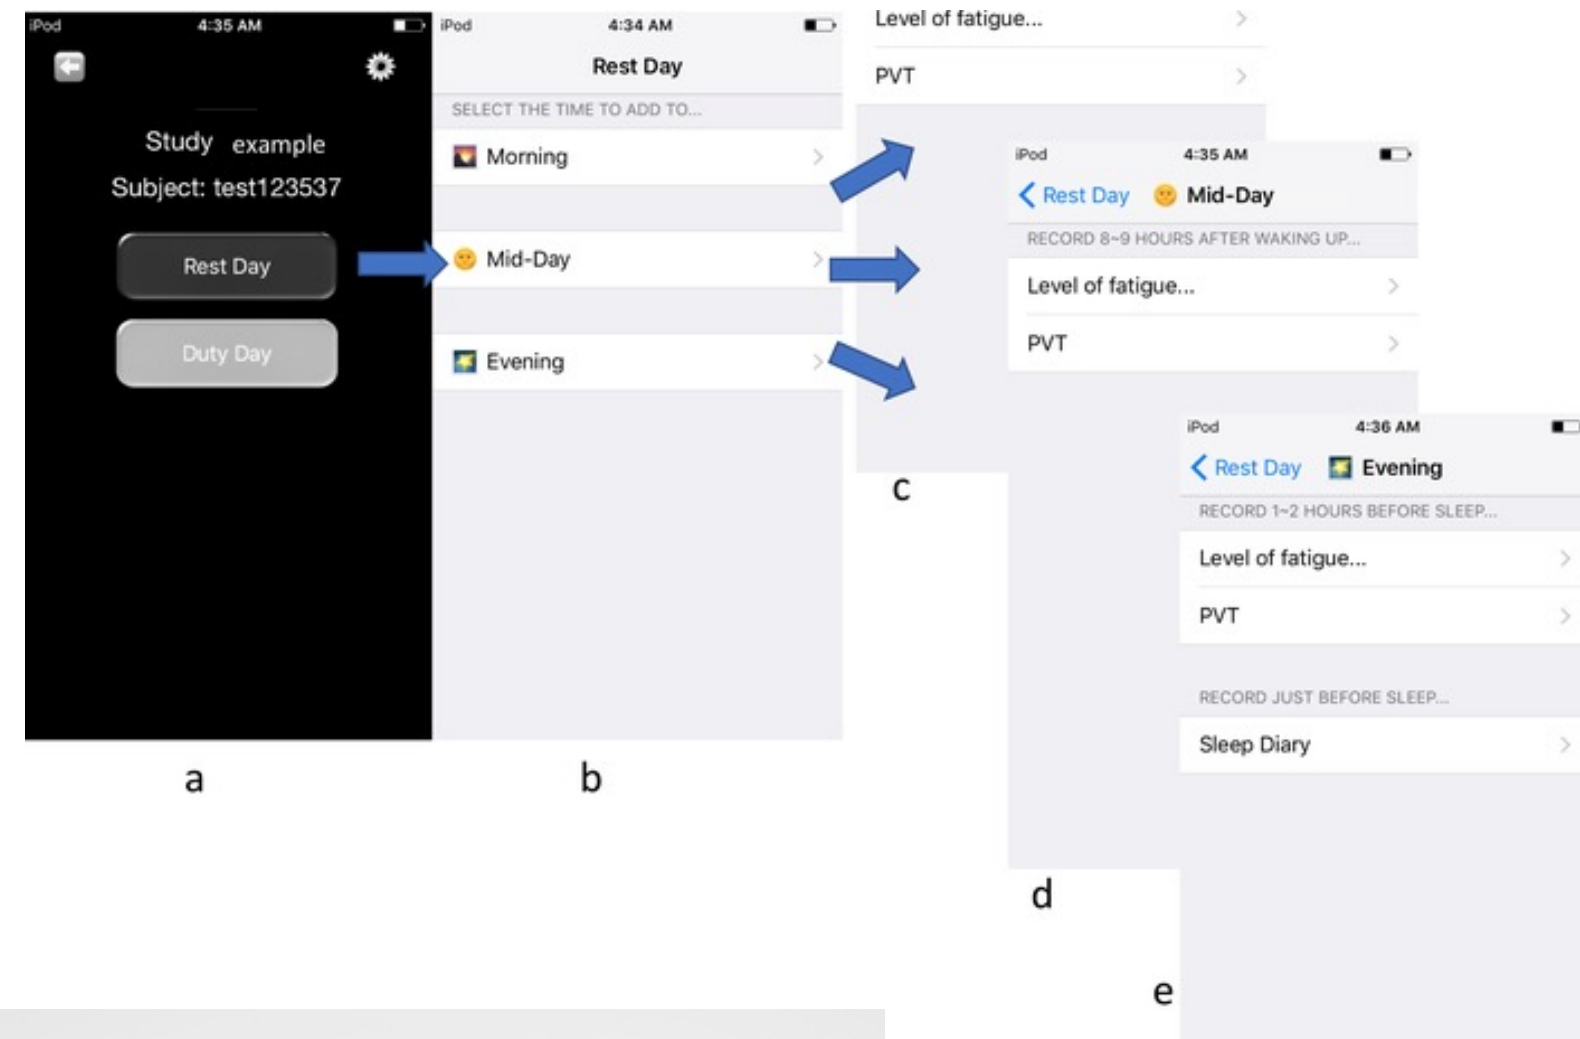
iPod 4:35 AM

Study example
Subject: test123537

Rest Day

Duty Day

a

iPod 4:34 AM

Rest Day

SELECT THE TIME TO ADD TO...

Morning

Mid-Day

Evening

b

Level of fatigue...

PVT

c

iPod 4:35 AM

Rest Day Mid-Day

RECORD 8~9 HOURS AFTER WAKING UP...

Level of fatigue...

PVT

d

iPod 4:36 AM

Rest Day Evening

RECORD 1~2 HOURS BEFORE SLEEP...

Level of fatigue...

PVT

RECORD JUST BEFORE SLEEP...

Sleep Diary

e